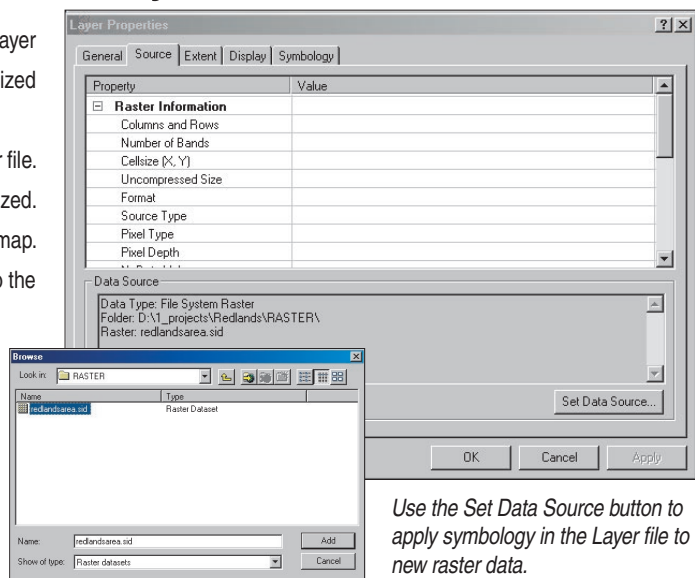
ayer
ized

r file.
zed.
map.
o the

Layer Properties

?

General | Source | Extent | Display | Symbology

| Property | Value |
|---|---|
| Raster Information | |
| Columns and Rows | |
| Number of Bands | |
| Cellsize (X, Y) | |
| Uncompressed Size | |
| Format | |
| Source Type | |
| Pixel Type | |
| Pixel Depth | |

Data Source

Data Type: File System Raster
Folder: D:\1_projects\Redlands\RASTER\
Raster: redlandsarea.sid

Set Data Source...

OK | Cancel | Apply

Browse

Look in: RASTER

| Name | Type |
|---|---|
| redlandsarea.sid | Raster Dataset |

Name: redlandsarea.sid | Add

Show of type: Raster datasets | Cancel

Use the Set Data Source button to apply symbology in the Layer file to new raster data.